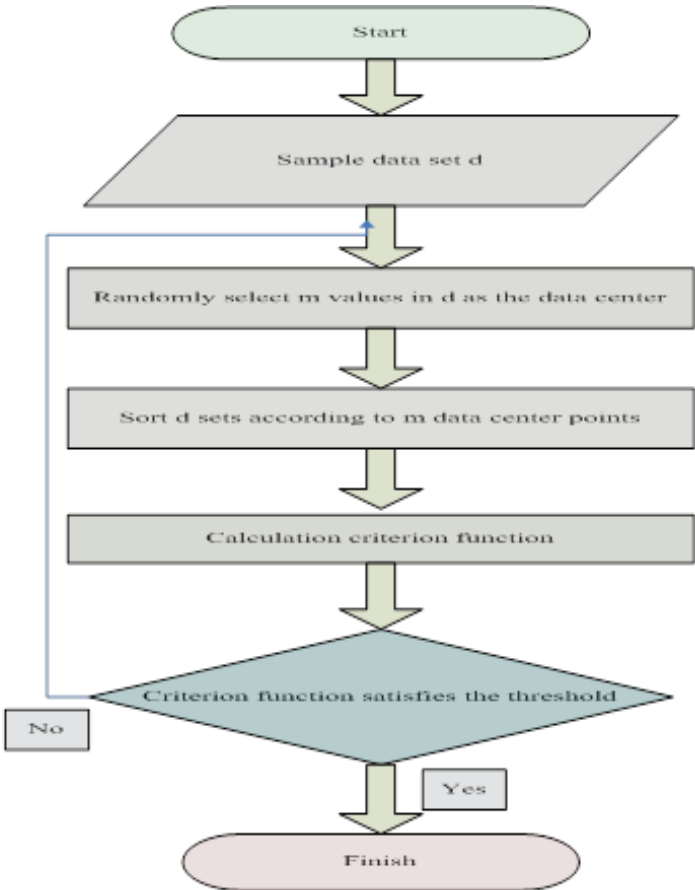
Start

Sample data set d

Randomly select m values in d as the data center

Sort d sets according to m data center points

Calculation criterion function

Criterion function satisfies the threshold

No

Yes

Finish